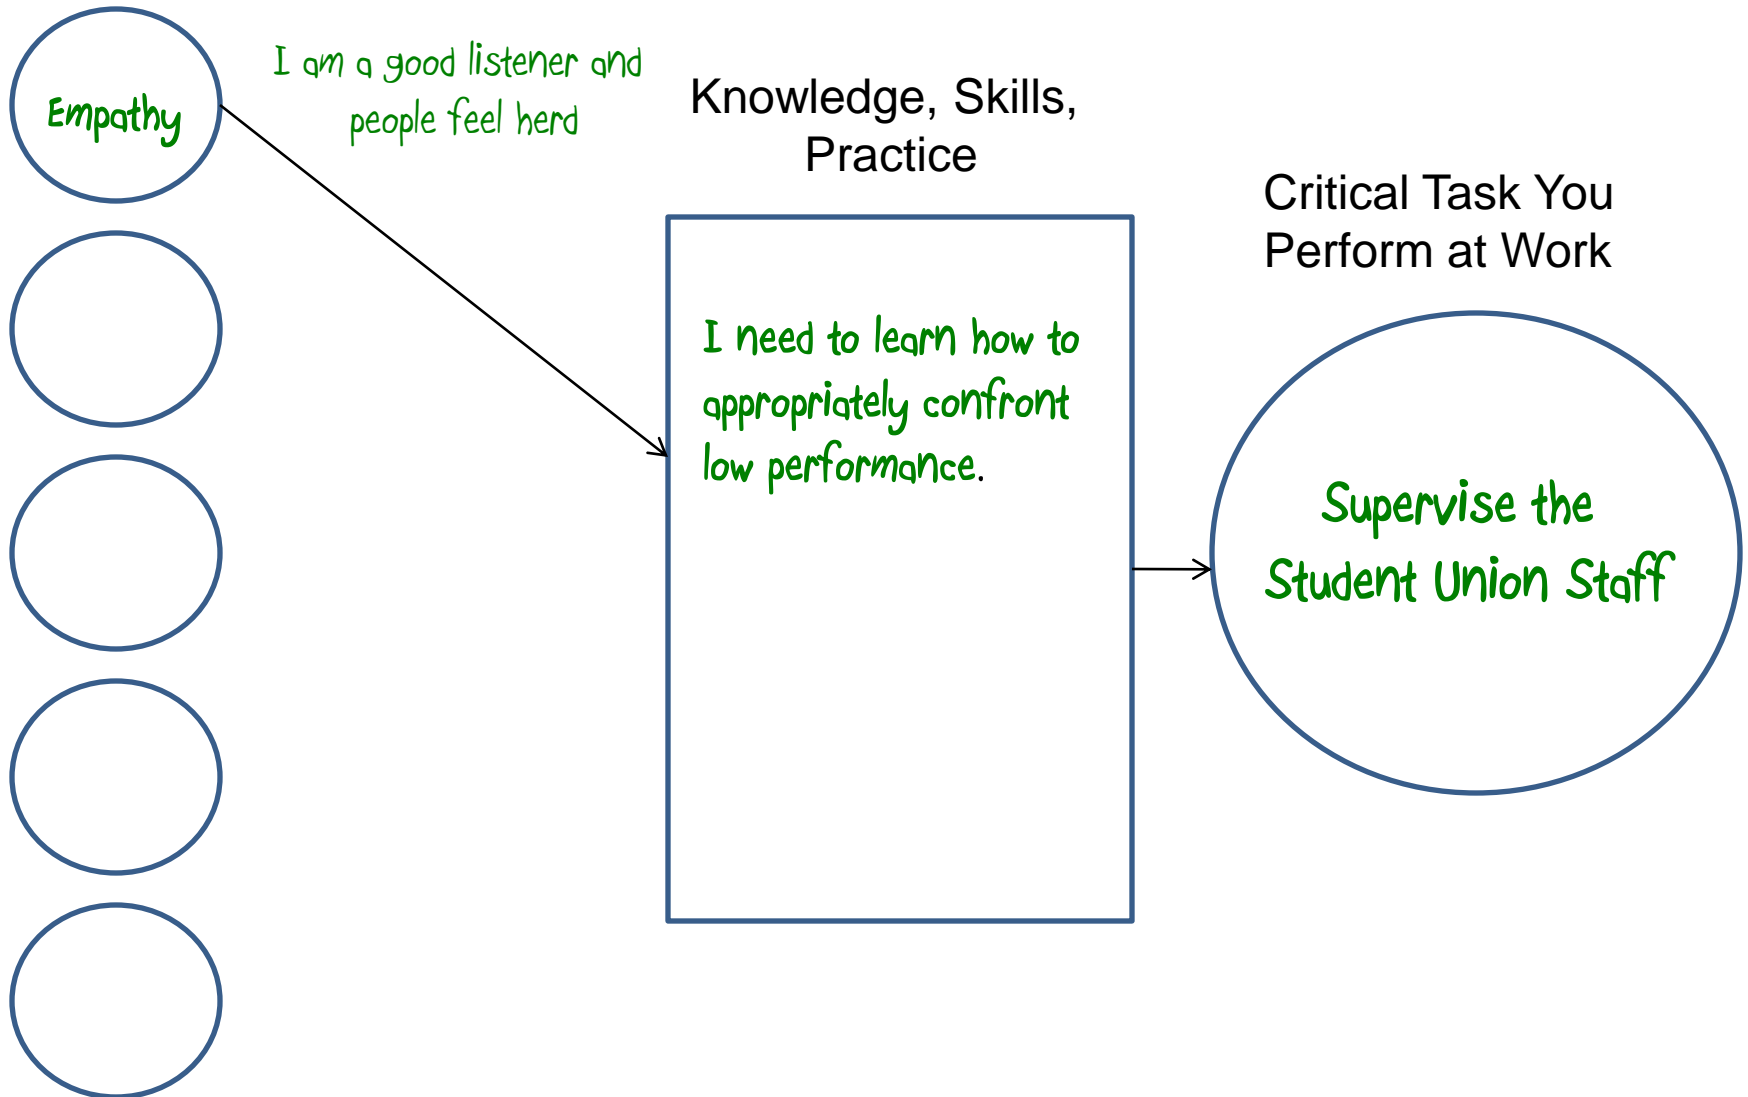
Empathy

I am a good listener and people feel herd

Knowledge, Skills, Practice

I need to learn how to appropriately confront low performance.

Critical Task You Perform at Work

Supervise the Student Union Staff